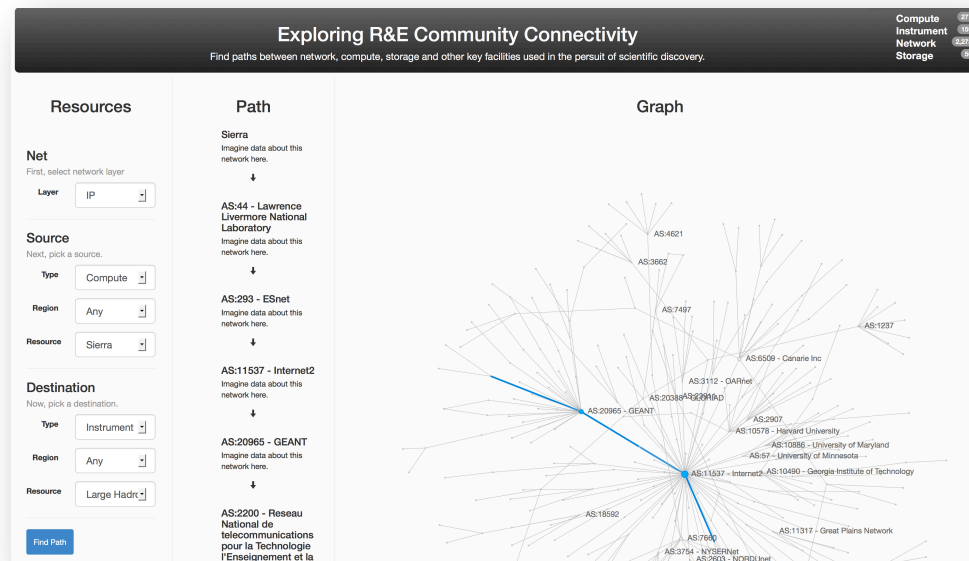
Exploring R&E Community Connectivity
Find paths between network, compute, storage and other key facilities used in the persuit of scientific discovery.

Compute 27
Instrument 10
Network 2,27
Storage 5

Resources

Net
First, select network layer
Layer IP

Source
Next, pick a source.
Type Compute
Region Any
Resource Sierra

Destination
Now, pick a destination.
Type Instrument
Region Any
Resource Large Hadro

Find Path

Path

Sierra
Imagine data about this network here.
↓
AS:44 - Lawrence Livermore National Laboratory
Imagine data about this network here.
↓
AS:293 - ESnet
Imagine data about this network here.
↓
AS:11537 - Internet2
Imagine data about this network here.
↓
AS:20965 - GEANT
Imagine data about this network here.
↓
AS:2200 - Reseau National de telecommunications pour la Technologie l'Enseignement et la

Graph

AS:4621
AS:3662
AS:7497
AS:1237
AS:6509 - Canarie Inc
AS:3112 - OARnet
AS:20388 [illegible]
AS:2914
AS:20965 - GEANT
AS:2907
AS:10578 - Harvard University
AS:10886 - University of Maryland
AS:57 - University of Minnesota
AS:11537 - Internet2
AS:10490 - Georgia Institute of Technology
AS:18592
AS:11317 - Great Plains Network
AS:7660
AS:3754 - NYSERNet
AS:2603 - NORDUnet